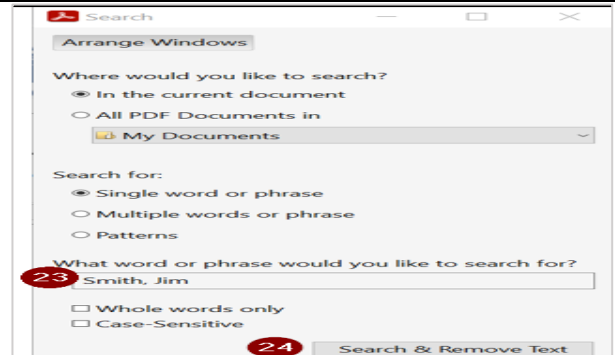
Search

Arrange Windows

Where would you like to search?

In the current document

All PDF Documents in

My Documents

Search for:

Single word or phrase

Multiple words or phrase

Patterns

What word or phrase would you like to search for?

23

Smith, Jim

Whole words only

Case-Sensitive

24

Search & Remove Text